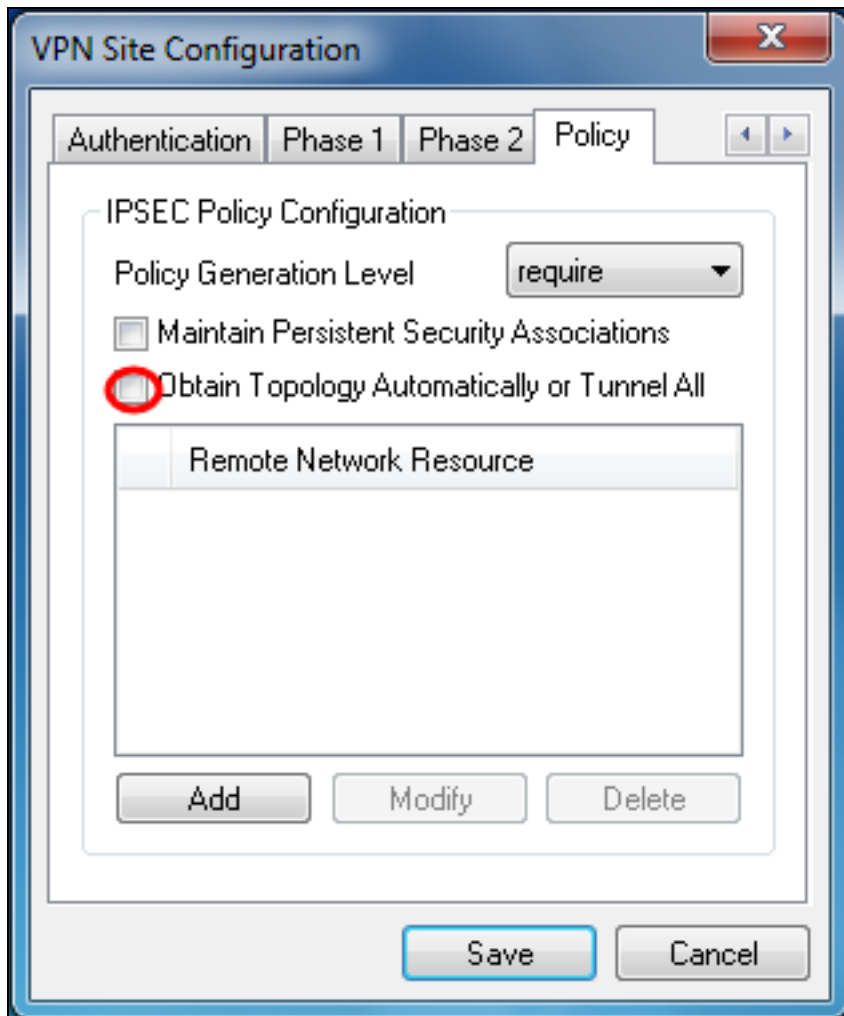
VPN Site Configuration

Authentication
Phase 1
Phase 2
Policy

IPSEC Policy Configuration

Policy Generation Level
require

Maintain Persistent Security Associations

Obtain Topology Automatically or Tunnel All

Remote Network Resource

Add
Modify
Delete

Save
Cancel